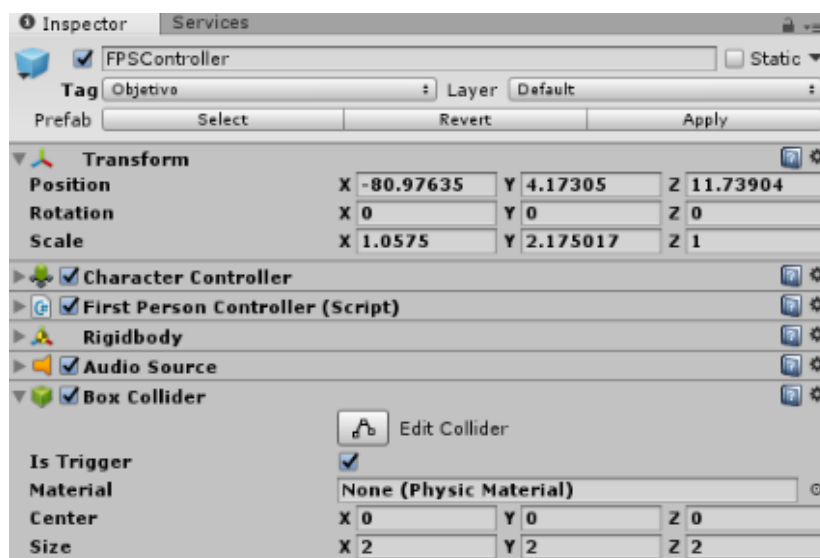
Inspector Services

FPSController Static

Tag Objetivo Layer Default

Prefab Select Revert Apply

Transform

| | | | |
|---|---|---|---|
| Position | X -80.97635 | Y 4.17305 | Z 11.73904 |
| Rotation | X 0 | Y 0 | Z 0 |
| Scale | X 1.0575 | Y 2.175017 | Z 1 |

Character Controller

First Person Controller (Script)

Rigidbody

Audio Source

Box Collider

Edit Collider

Is Trigger

Material None (Physic Material)

| | | | |
|---|---|---|---|
| Center | X 0 | Y 0 | Z 0 |
| Size | X 2 | Y 2 | Z 2 |